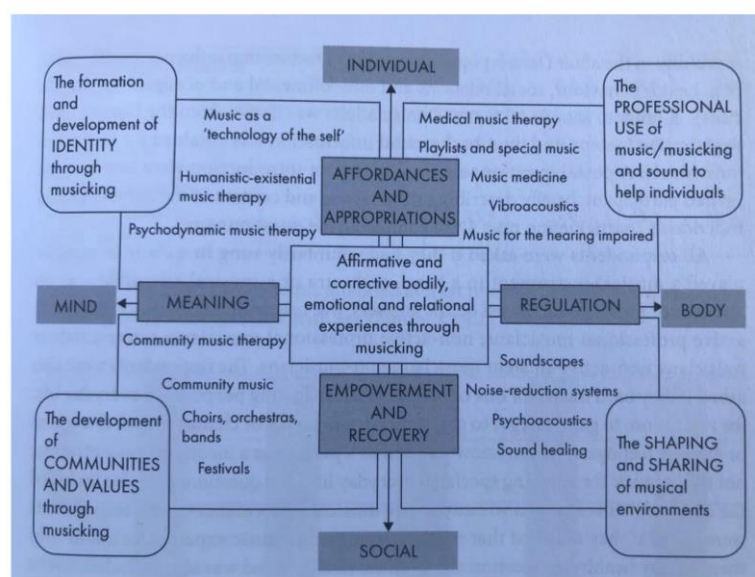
INDIVIDUAL

The formation and development of IDENTITY through musicking

The PROFESSIONAL USE of music/musicking and sound to help individuals

Music as a 'technology of the self'

Humanistic-existential music therapy

Psychodynamic music therapy

AFFORDANCES AND APPROPRIATIONS

Medical music therapy

Playlists and special music

Music medicine

Vibroacoustics

Music for the hearing impaired

MIND

MEANING

Affirmative and corrective bodily, emotional and relational experiences through musicking

REGULATION

BODY

Community music therapy

Community music

Choirs, orchestras, bands

Festivals

EMPOWERMENT AND RECOVERY

Soundscapes

Noise-reduction systems

Psychoacoustics

Sound healing

The development of COMMUNITIES AND VALUES through musicking

The SHAPING and SHARING of musical environments

SOCIAL